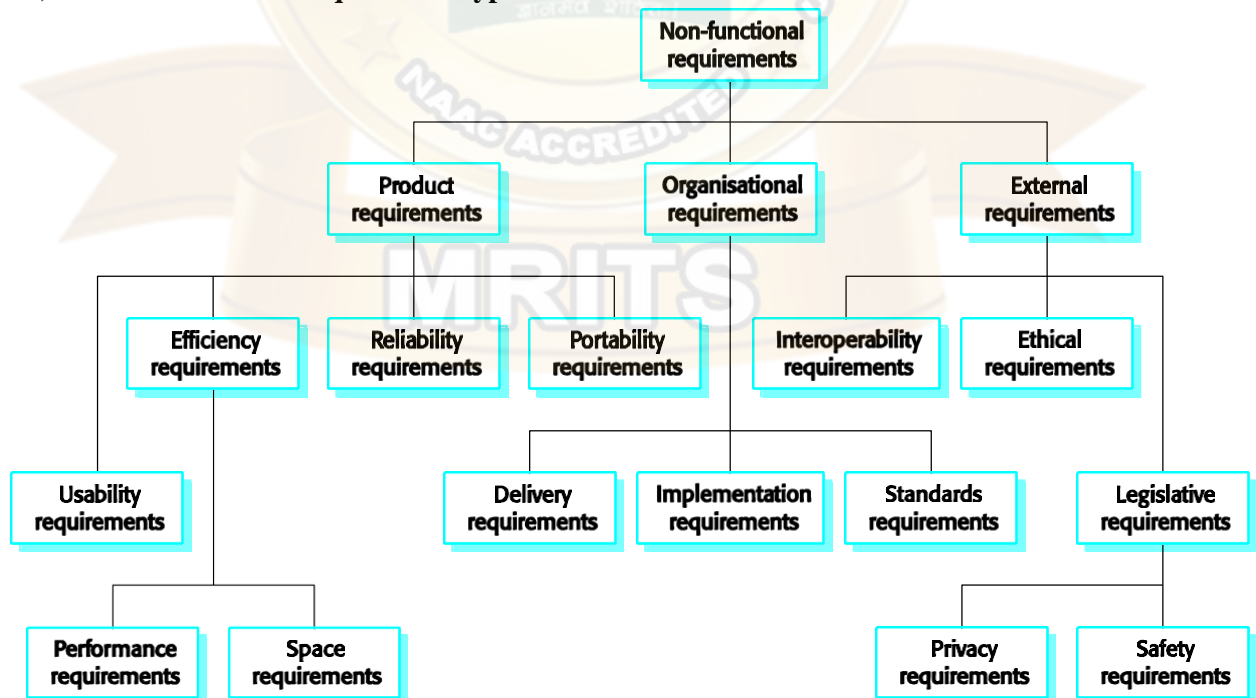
Non-functional requirements

Product requirements

Organisational requirements

External requirements

Efficiency requirements

Reliability requirements

Portability requirements

Interoperability requirements

Ethical requirements

Usability requirements

Delivery requirements

Implementation requirements

Standards requirements

Legislative requirements

Performance requirements

Space requirements

Privacy requirements

Safety requirements

NAAC ACCREDITED

MRITS